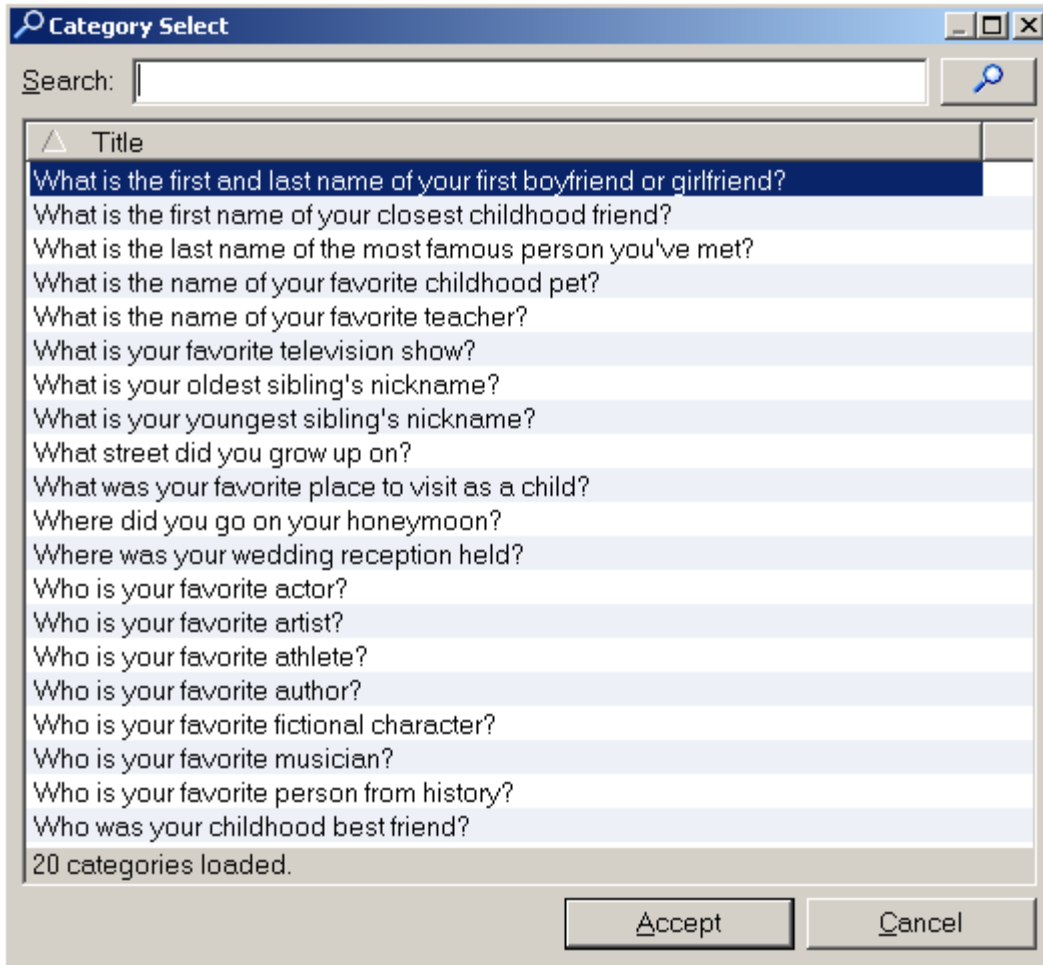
Category Select

Search:

Title

What is the first and last name of your first boyfriend or girlfriend?
What is the first name of your closest childhood friend?
What is the last name of the most famous person you've met?
What is the name of your favorite childhood pet?
What is the name of your favorite teacher?
What is your favorite television show?
What is your oldest sibling's nickname?
What is your youngest sibling's nickname?
What street did you grow up on?
What was your favorite place to visit as a child?
Where did you go on your honeymoon?
Where was your wedding reception held?
Who is your favorite actor?
Who is your favorite artist?
Who is your favorite athlete?
Who is your favorite author?
Who is your favorite fictional character?
Who is your favorite musician?
Who is your favorite person from history?
Who was your childhood best friend?

20 categories loaded.

Accept | Cancel